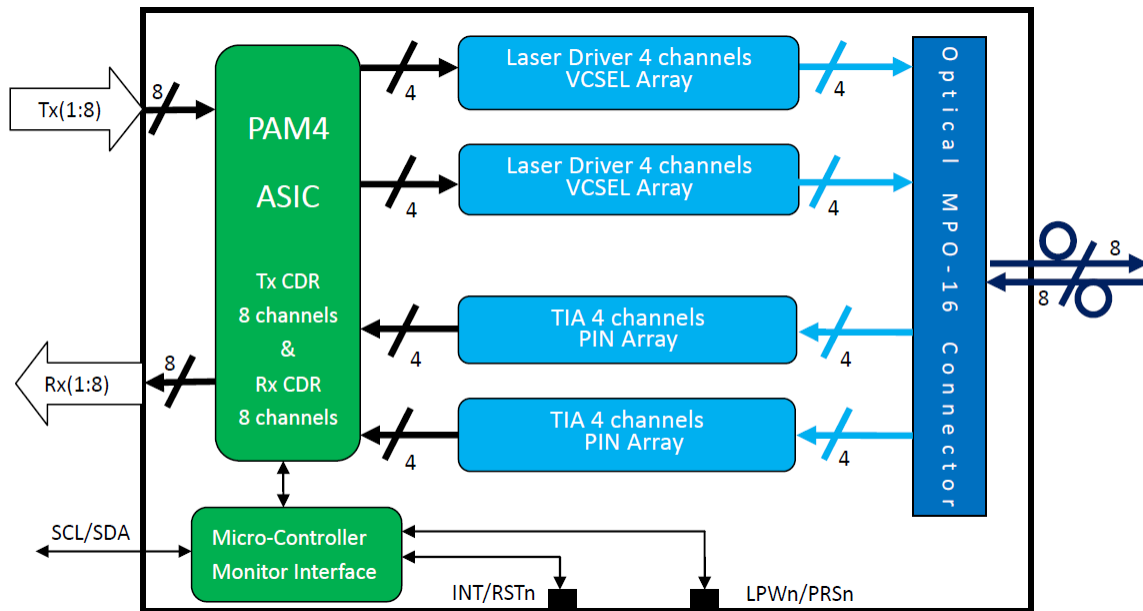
Tx(1:8)
8
PAM4
ASIC
Tx CDR
8 channels
&
Rx CDR
8 channels
Rx(1:8)
8
4
Laser Driver 4 channels
VCSEL Array
4
4
Laser Driver 4 channels
VCSEL Array
4
4
TIA 4 channels
PIN Array
4
4
TIA 4 channels
PIN Array
4
Optical MPO-16 Connector
8
8
SCL/SDA
Micro-Controller
Monitor Interface
INT/RSTn
LPWn/PRSn